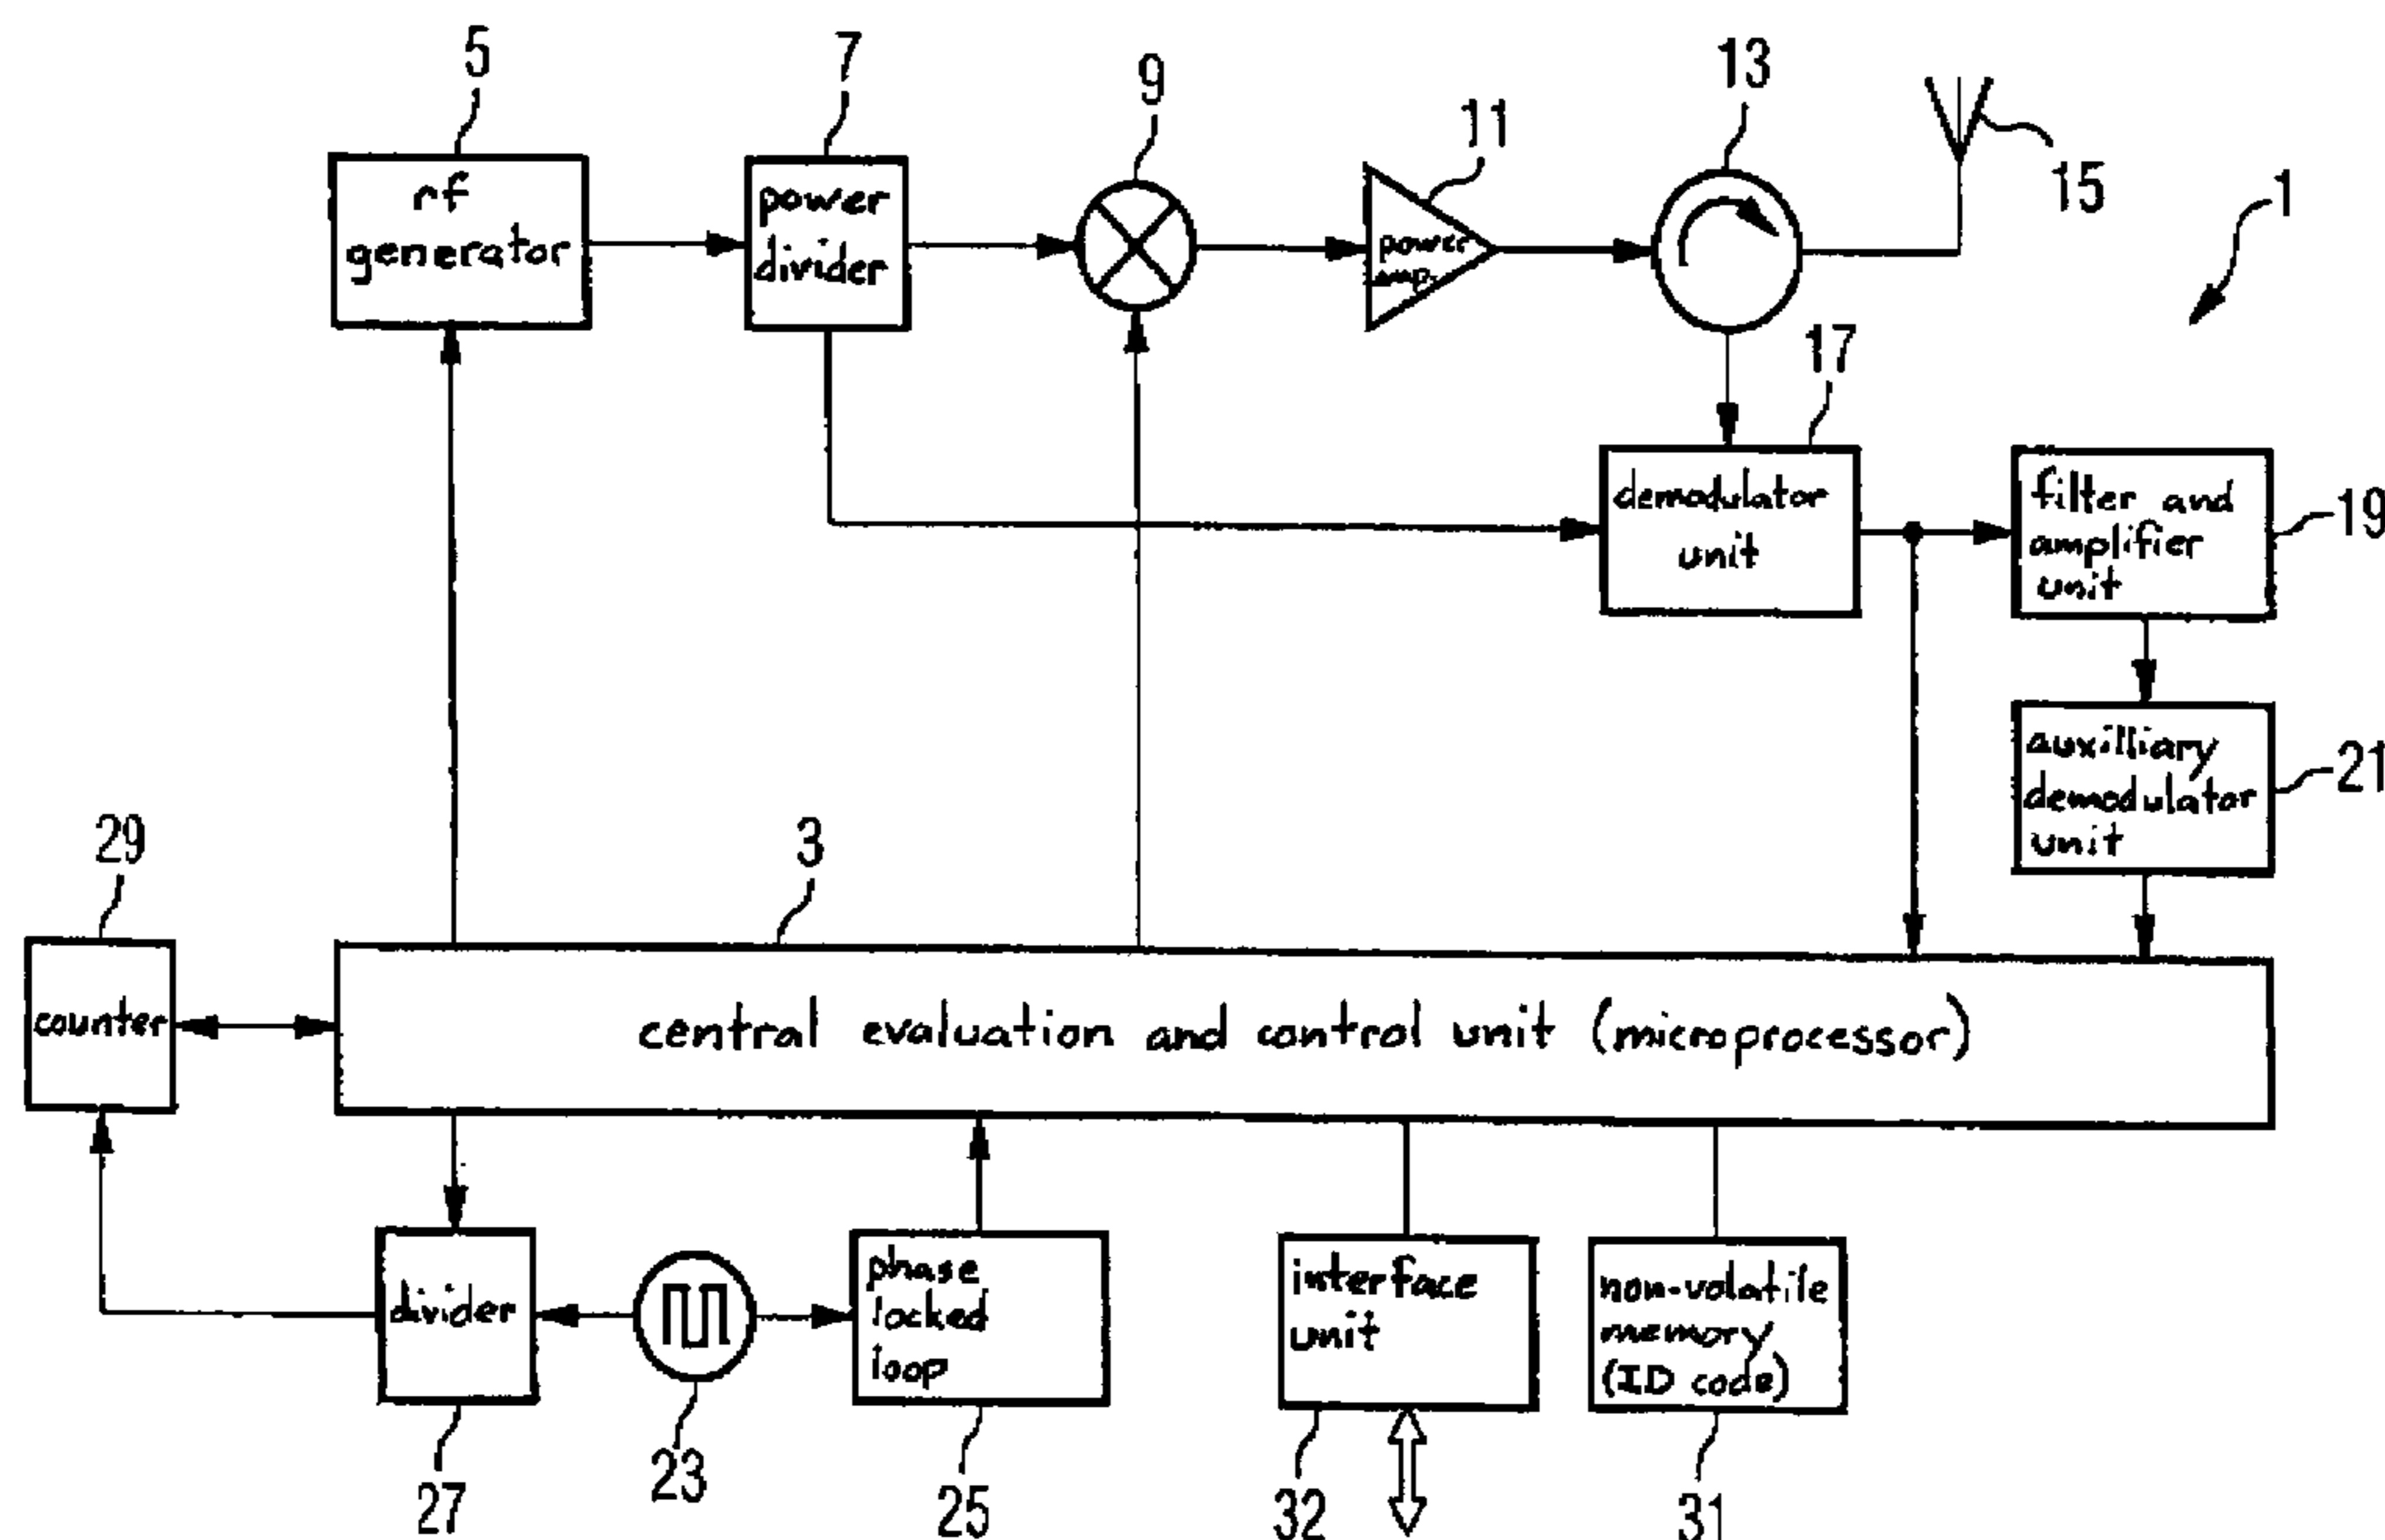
5
7
9
11
13
15
1
rf generator
power divider
power amp.
17
demodulator unit
filter and amplifier unit
19
auxilliary demodulator unit
21
29
3
counter
central evaluation and control unit (microprocessor)
divider
phase locked loop
interface unit
non-volatile memory (ID code)
27
23
25
32
31